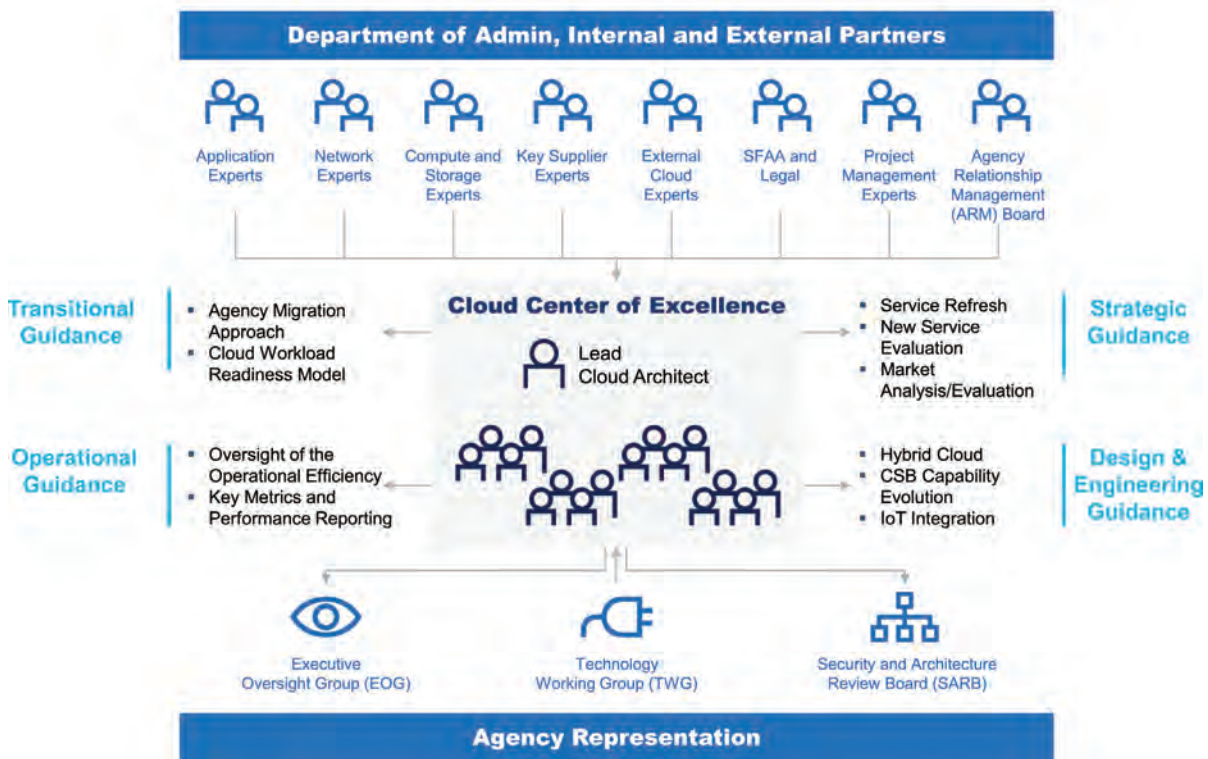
Department of Admin, Internal and External Partners

Application Experts

Network Experts

Compute and Storage Experts

Key Supplier Experts

External Cloud Experts

SFAA and Legal

Project Management Experts

Agency Relationship Management (ARM) Board

Transitional Guidance

- Agency Migration Approach
- Cloud Workload Readiness Model

Cloud Center of Excellence

Lead Cloud Architect

- Service Refresh
- New Service Evaluation
- Market Analysis/Evaluation

Strategic Guidance

Operational Guidance

- Oversight of the Operational Efficiency
- Key Metrics and Performance Reporting

- Hybrid Cloud
- CSB Capability Evolution
- IoT Integration

Design & Engineering Guidance

Executive Oversight Group (EOG)

Technology Working Group (TWG)

Security and Architecture Review Board (SARB)

Agency Representation